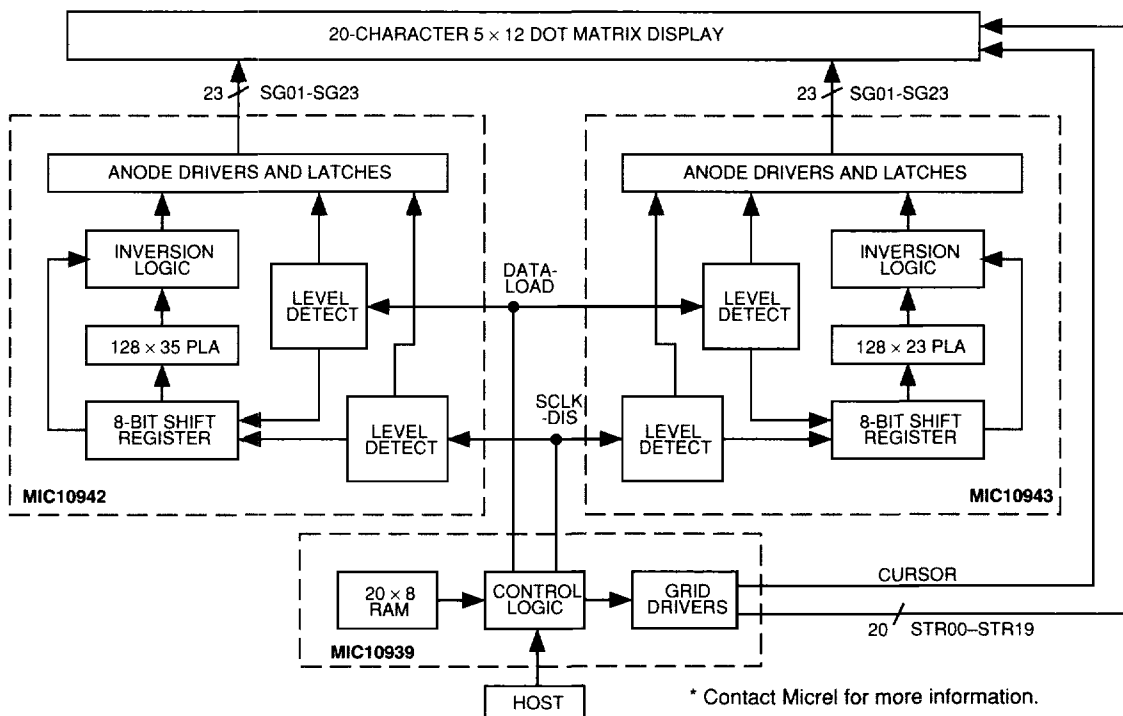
20-CHARACTER $5 \times 12$ DOT MATRIX DISPLAY

23 SG01-SG23

23 SG01-SG23

ANODE DRIVERS AND LATCHES

INVERSION LOGIC

LEVEL DETECT

$128 \times 35$ PLA

8-BIT SHIFT REGISTER

LEVEL DETECT

MIC10942

DATA-LOAD

SCLK -DIS

ANODE DRIVERS AND LATCHES

INVERSION LOGIC

LEVEL DETECT

$128 \times 23$ PLA

LEVEL DETECT

8-BIT SHIFT REGISTER

MIC10943

$20 \times 8$ RAM

CONTROL LOGIC

GRID DRIVERS

CURSOR

20 STR00–STR19

MIC10939

HOST

* Contact Micrel for more information.